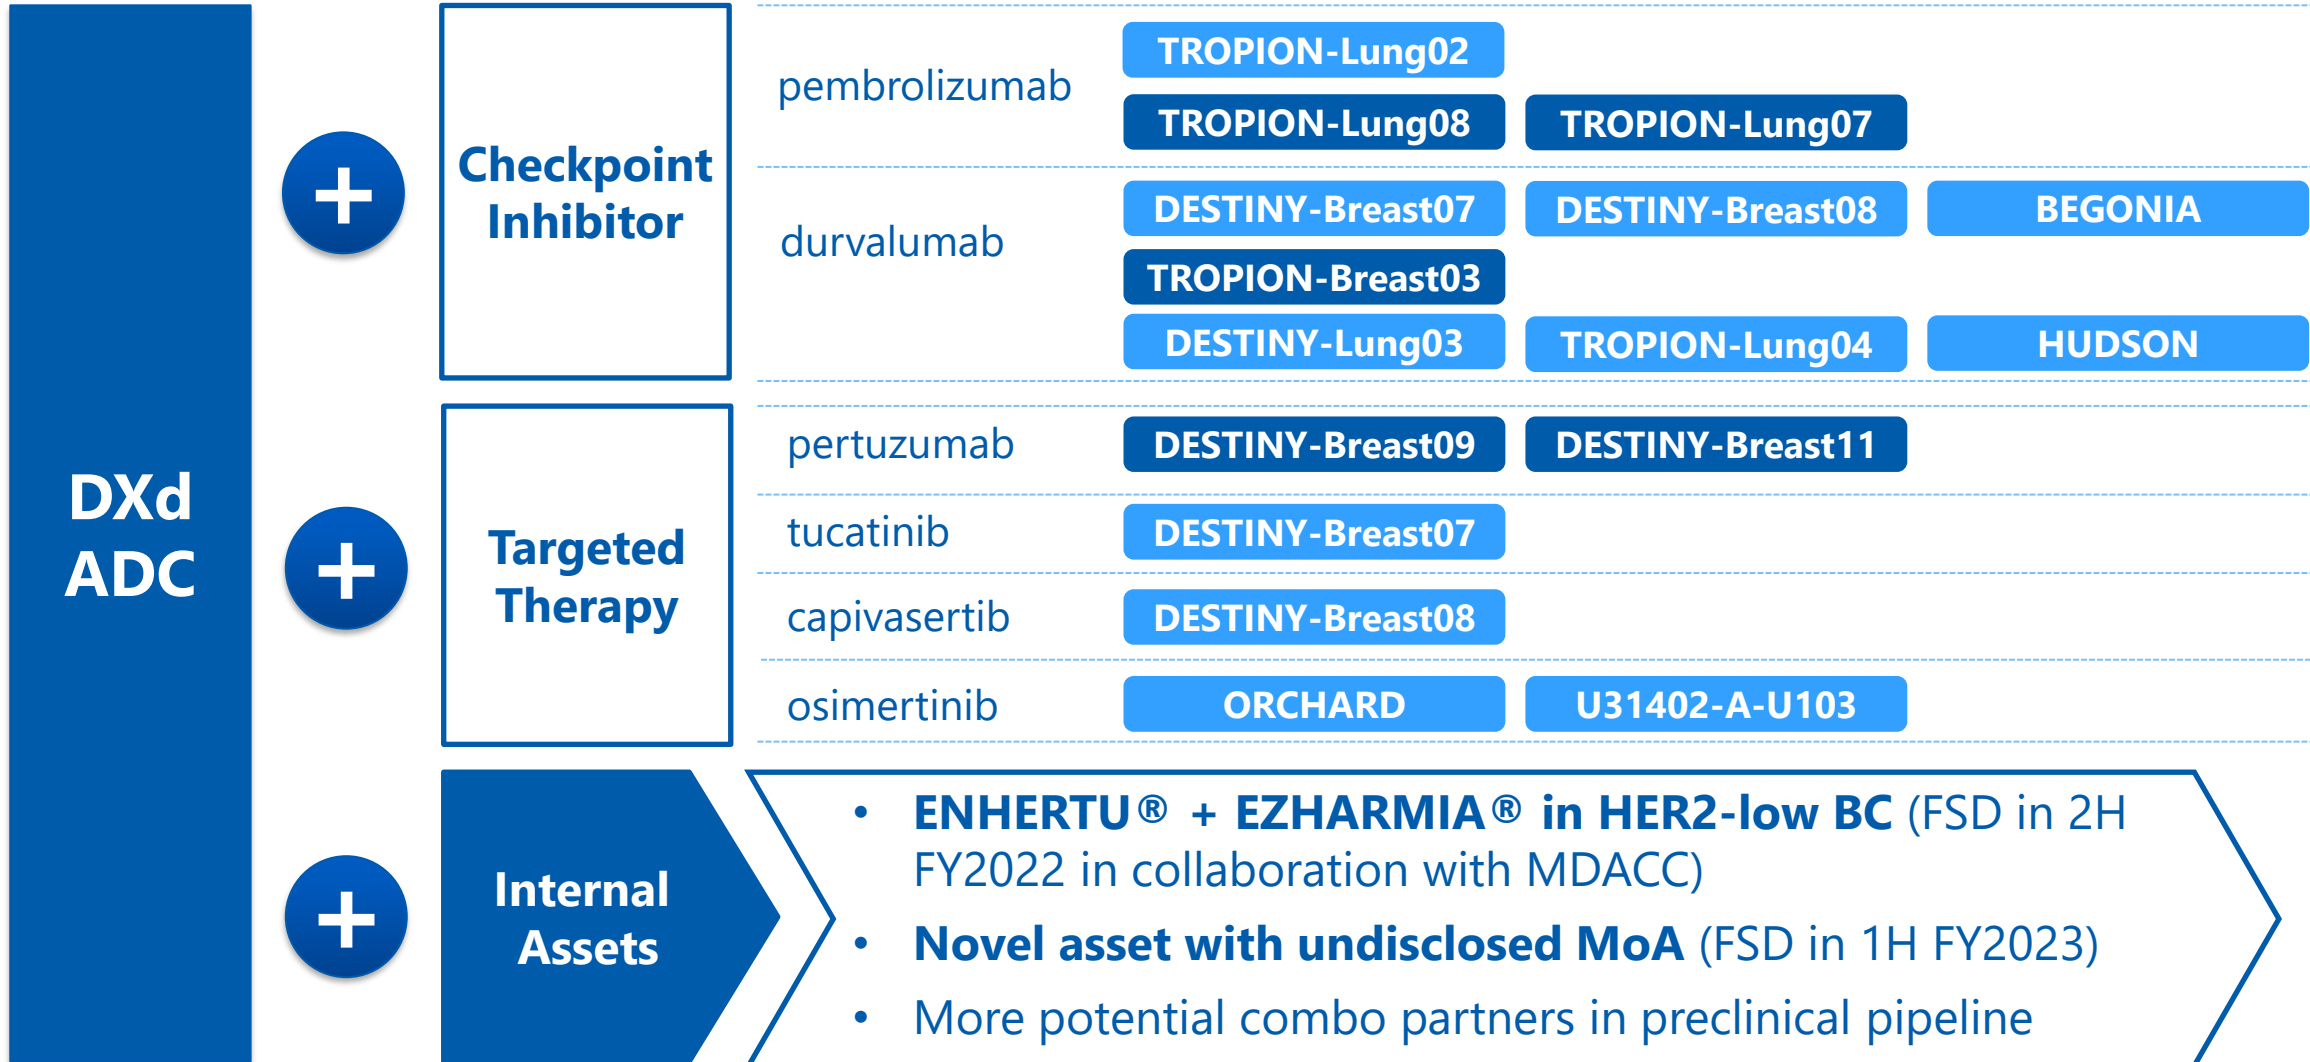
DXd ADC

+

Checkpoint Inhibitor

pembrolizumab
TROPION-Lung02
TROPION-Lung08
TROPION-Lung07

durvalumab
DESTINY-Breast07
DESTINY-Breast08
BEGONIA
TROPION-Breast03
DESTINY-Lung03
TROPION-Lung04
HUDSON

+

Targeted Therapy

pertuzumab
DESTINY-Breast09
DESTINY-Breast11

tucatinib
DESTINY-Breast07

capivasertib
DESTINY-Breast08

osimertinib
ORCHARD
U31402-A-U103

+

Internal Assets

• ENHERTU® + EZHARMIA® in HER2-low BC (FSD in 2H FY2022 in collaboration with MDACC)
• Novel asset with undisclosed MoA (FSD in 1H FY2023)
• More potential combo partners in preclinical pipeline